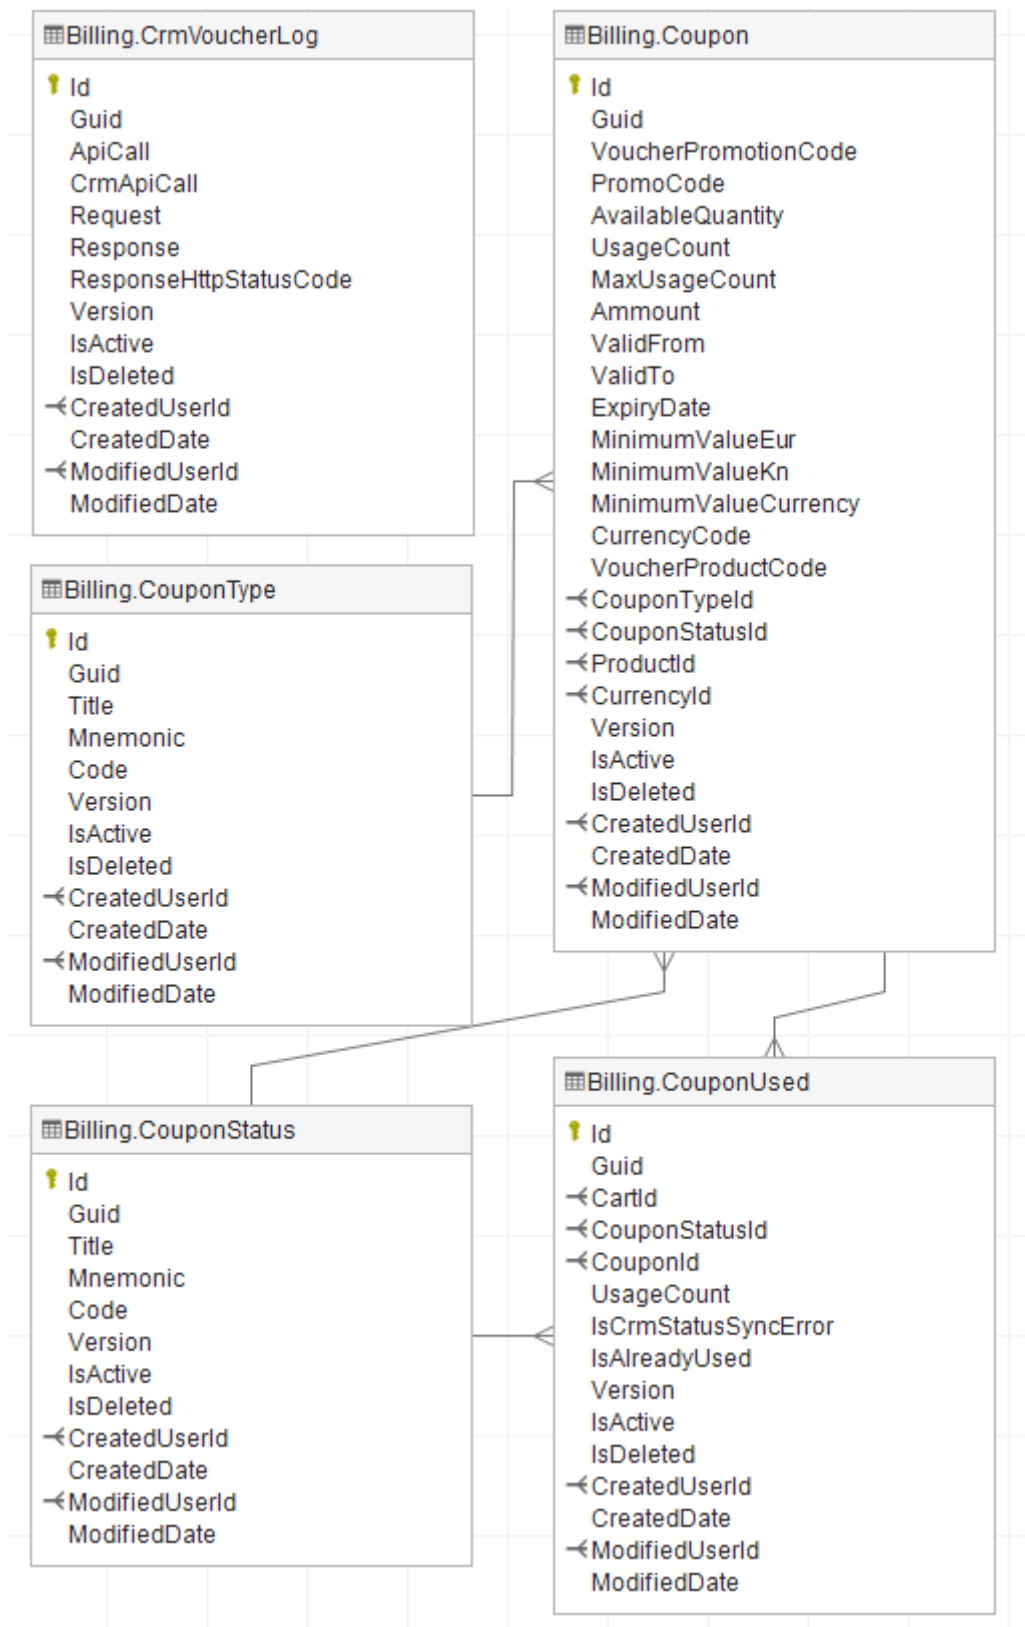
Billing.CrmVoucherLog

Id
Guid
ApiCall
CrmApiCall
Request
Response
ResponseHttpStatusCode
Version
IsActive
IsDeleted
CreatedUserId
CreatedDate
ModifiedUserId
ModifiedDate

Billing.Coupon

Id
Guid
VoucherPromotionCode
PromoCode
AvailableQuantity
UsageCount
MaxUsageCount
Ammount
ValidFrom
ValidTo
ExpiryDate
MinimumValueEur
MinimumValueKn
MinimumValueCurrency
CurrencyCode
VoucherProductCode
CouponTypeId
CouponStatusId
ProductId
CurrencyId
Version
IsActive
IsDeleted
CreatedUserId
CreatedDate
ModifiedUserId
ModifiedDate

Billing.CouponType

Id
Guid
Title
Mnemonic
Code
Version
IsActive
IsDeleted
CreatedUserId
CreatedDate
ModifiedUserId
ModifiedDate

Billing.CouponStatus

Id
Guid
Title
Mnemonic
Code
Version
IsActive
IsDeleted
CreatedUserId
CreatedDate
ModifiedUserId
ModifiedDate

Billing.CouponUsed

Id
Guid
CartId
CouponStatusId
CouponId
UsageCount
IsCrmStatusSyncError
IsAlreadyUsed
Version
IsActive
IsDeleted
CreatedUserId
CreatedDate
ModifiedUserId
ModifiedDate